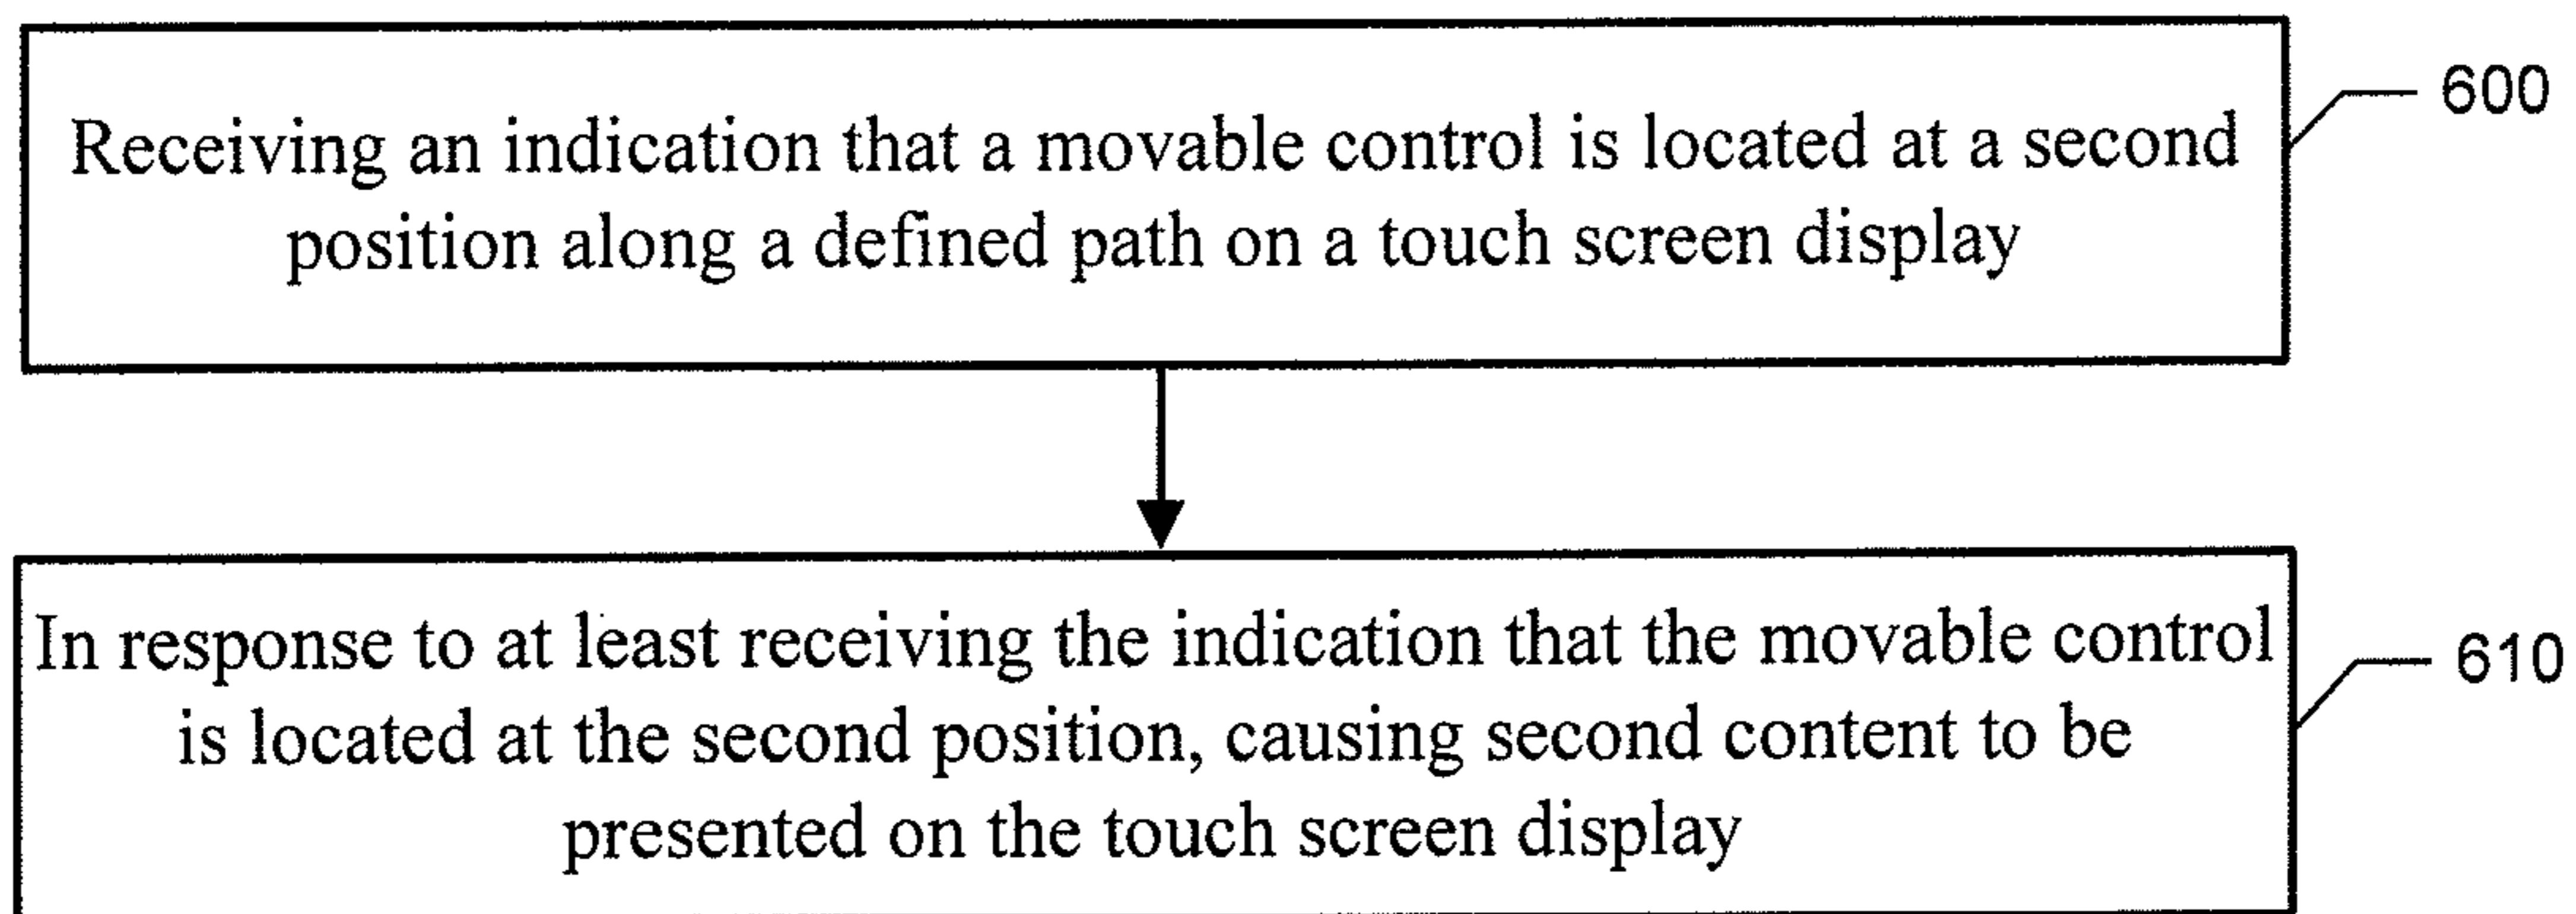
Receiving an indication that a movable control is located at a second position along a defined path on a touch screen display

600

In response to at least receiving the indication that the movable control is located at the second position, causing second content to be presented on the touch screen display

610